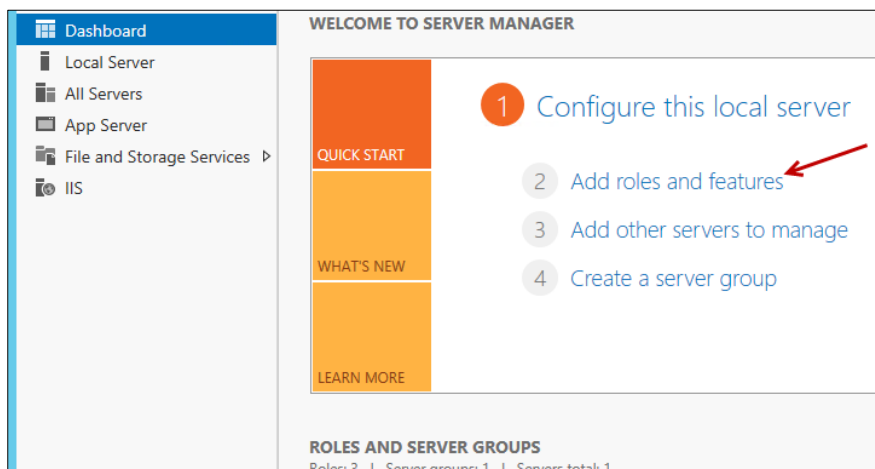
Dashboard
Local Server
All Servers
App Server
File and Storage Services ▷
IIS

WELCOME TO SERVER MANAGER

QUICK START
WHAT'S NEW
LEARN MORE

1 Configure this local server
2 Add roles and features
3 Add other servers to manage
4 Create a server group

ROLES AND SERVER GROUPS
Roles: 3 | Server groups: 1 | Servers total: 1